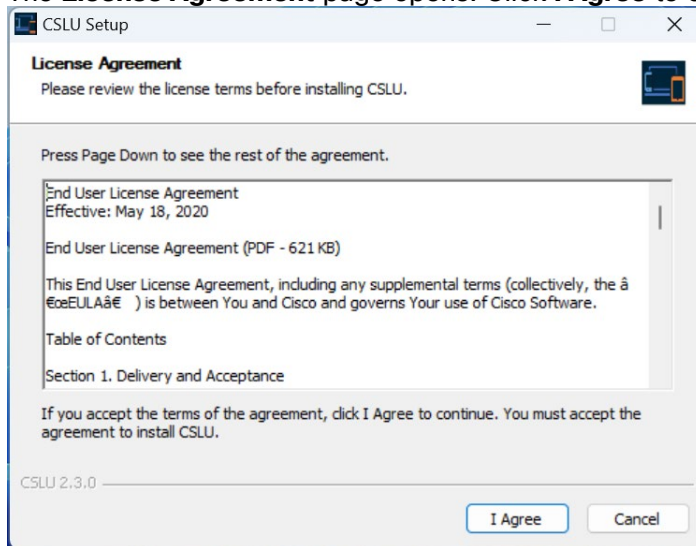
The License Agreement page opens. Click I Agree to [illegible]

CSLU Setup

License Agreement
Please review the license terms before installing CSLU.

Press Page Down to see the rest of the agreement.

End User License Agreement
Effective: May 18, 2020

End User License Agreement (PDF - 621 KB)

This End User License Agreement, including any supplemental terms (collectively, the â€œEULAâ€ ) is between You and Cisco and governs Your use of Cisco Software.

Table of Contents

Section 1. Delivery and Acceptance

If you accept the terms of the agreement, click I Agree to continue. You must accept the agreement to install CSLU.

CSLU 2.3.0

I Agree

Cancel